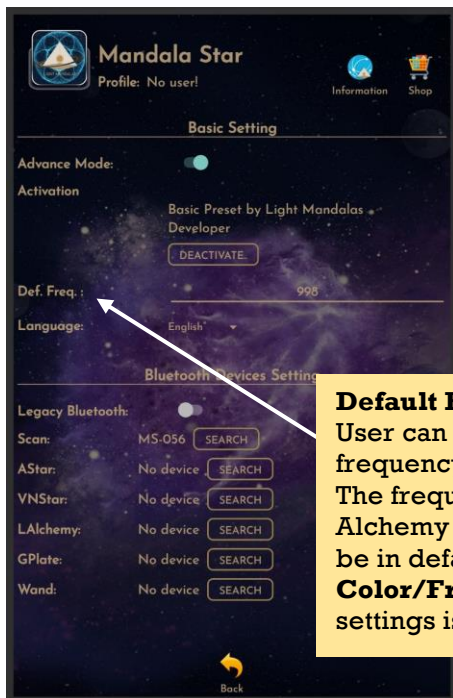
Mandala Star
Profile: No user!
Information
Shop
Basic Setting
Advance Mode:
Activation
Basic Preset by Light Mandalas Developer
DEACTIVATE
Def. Freq. :
998
Language:
English
Bluetooth Devices Setting
Legacy Bluetooth:
Scan:
MS-056
SEARCH
AStar:
No device
SEARCH
VNStar:
No device
SEARCH
LAlchemy:
No device
SEARCH
GPlate:
No device
SEARCH
Wand:
No device
SEARCH
Back

**Default F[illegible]**
User can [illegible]
frequency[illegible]
The frequ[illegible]
Alchemy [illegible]
be in defa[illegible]
**Color/Fr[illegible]**
settings is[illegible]